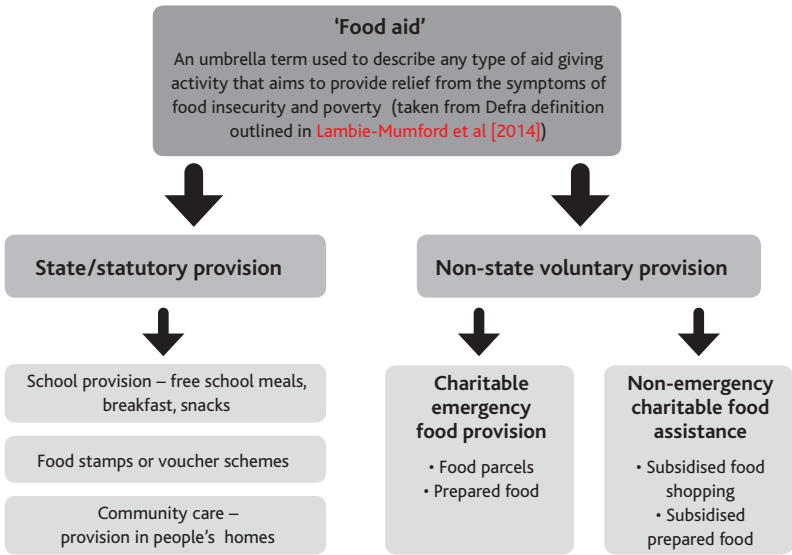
**'Food aid'**

An umbrella term used to describe any type of aid giving activity that aims to provide relief from the symptoms of food insecurity and poverty (taken from Defra definition outlined in Lambie-Mumford et al [2014])

**State/statutory provision**

**Non-state voluntary provision**

School provision – free school meals, breakfast, snacks

Food stamps or voucher schemes

Community care – provision in people's homes

**Charitable emergency food provision**

• Food parcels
• Prepared food

**Non-emergency charitable food assistance**

• Subsidised food shopping
• Subsidised prepared food